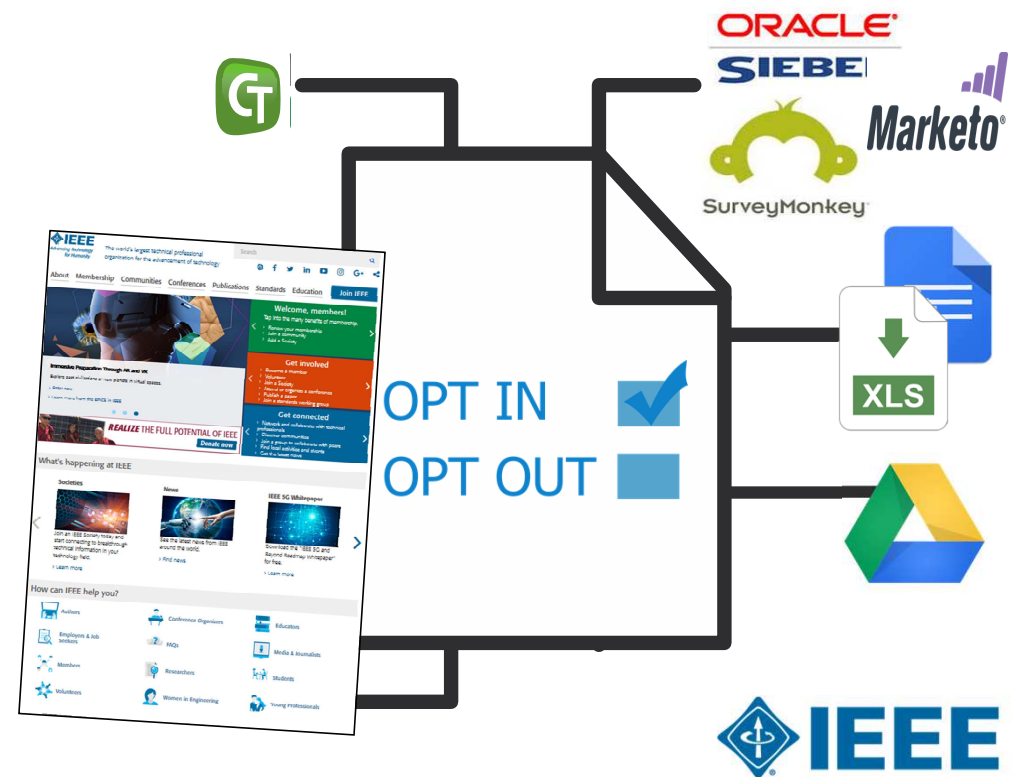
ORACLE
SIEBE
Marketo
SurveyMonkey
XLS

IEEE
Advancing Technology for Humanity
The world's largest technical professional organization for the advancement of technology
Search
About Membership Communities Conferences Publications Standards Education Join IEEE

Welcome, members!
Tap into the many benefits of membership.
Renew your membership
Join a community
Add a Society

Get involved
Become a member
Volunteer
Join a Society
Attend or organize a conference
Publish a paper
Join a standards working group

Get connected
Network and collaborate with technical professionals
Discover communities
Join a group to collaborate with peers
Find local activities and events
Get the latest news

Immersive Preparation Through AR and VR
REALIZE THE FULL POTENTIAL OF IEEE
Donate now

What's happening at IEEE
Societies
Join an IEEE Society today and start connecting to breakthrough technical information in your technology field.
Learn more
News
See the latest news from IEEE around the world.
Find news
IEEE 5G Whitepaper
Download the "IEEE 5G and Beyond Roadmap Whitepaper" for free.
Learn more

How can IEEE help you?
Authors
Conference Organizers
Educators
Employers & Job Seekers
FAQs
Media & Journalists
Members
Researchers
Students
Volunteers
Women in Engineering
Young Professionals

OPT IN
OPT OUT

IEEE